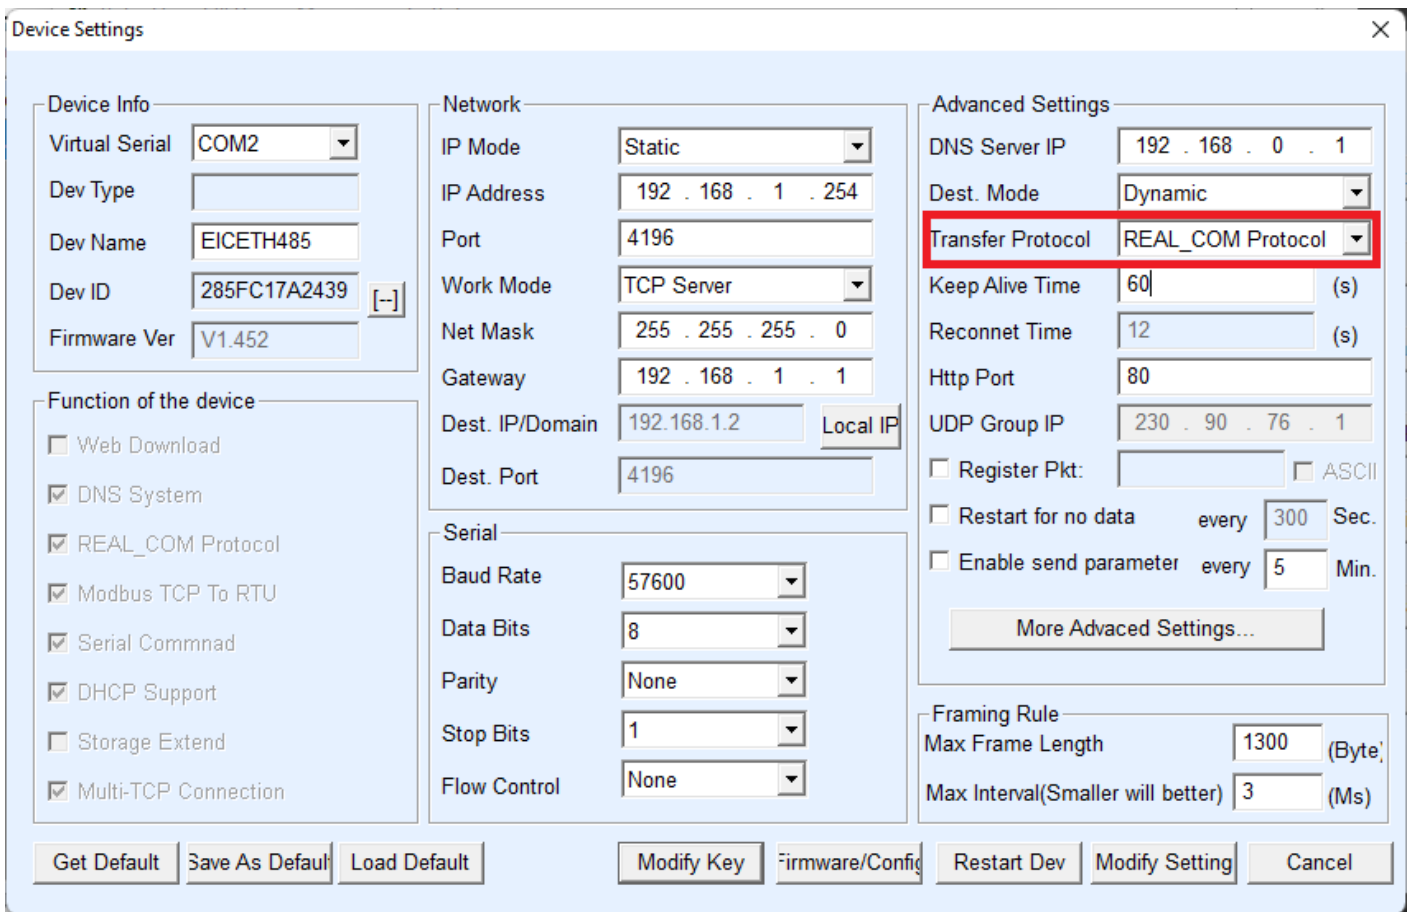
Device Settings

Device Info
Virtual Serial COM2
Dev Type
Dev Name EICETH485
Dev ID 285FC17A2439 [--]
Firmware Ver V1.452

Function of the device
Web Download
DNS System
REAL_COM Protocol
Modbus TCP To RTU
Serial Commnad
DHCP Support
Storage Extend
Multi-TCP Connection

Network
IP Mode Static
IP Address 192 . 168 . 1 . 254
Port 4196
Work Mode TCP Server
Net Mask 255 . 255 . 255 . 0
Gateway 192 . 168 . 1 . 1
Dest. IP/Domain 192.168.1.2 Local IP
Dest. Port 4196

Serial
Baud Rate 57600
Data Bits 8
Parity None
Stop Bits 1
Flow Control None

Advanced Settings
DNS Server IP 192 . 168 . 0 . 1
Dest. Mode Dynamic
Transfer Protocol REAL_COM Protocol
Keep Alive Time 60 (s)
Reconnet Time 12 (s)
Http Port 80
UDP Group IP 230 . 90 . 76 . 1
Register Pkt: ASCII
Restart for no data every 300 Sec.
Enable send parameter every 5 Min.
More Advaced Settings...

Framing Rule
Max Frame Length 1300 (Byte)
Max Interval(Smaller will better) 3 (Ms)

Get Default Save As Default Load Default Modify Key Firmware/Config Restart Dev Modify Setting Cancel